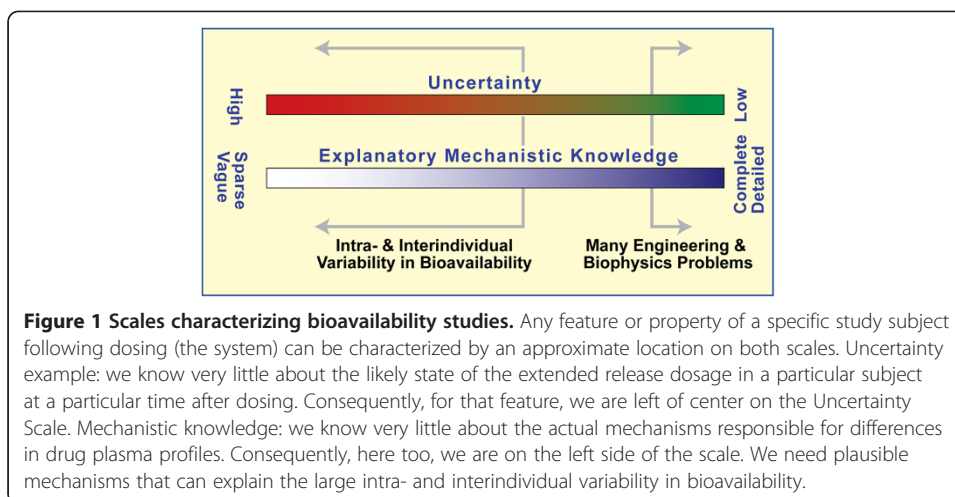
Uncertainty

High

Low

Explanatory Mechanistic Knowledge

Sparse
Vague

Complete
Detailed

Intra- & Interindividual Variability in Bioavailability

Many Engineering & Biophysics Problems

**Figure 1 Scales characterizing bioavailability studies.** Any feature or property of a specific study subject following dosing (the system) can be characterized by an approximate location on both scales. Uncertainty example: we know very little about the likely state of the extended release dosage in a particular subject at a particular time after dosing. Consequently, for that feature, we are left of center on the Uncertainty Scale. Mechanistic knowledge: we know very little about the actual mechanisms responsible for differences in drug plasma profiles. Consequently, here too, we are on the left side of the scale. We need plausible mechanisms that can explain the large intra- and interindividual variability in bioavailability.